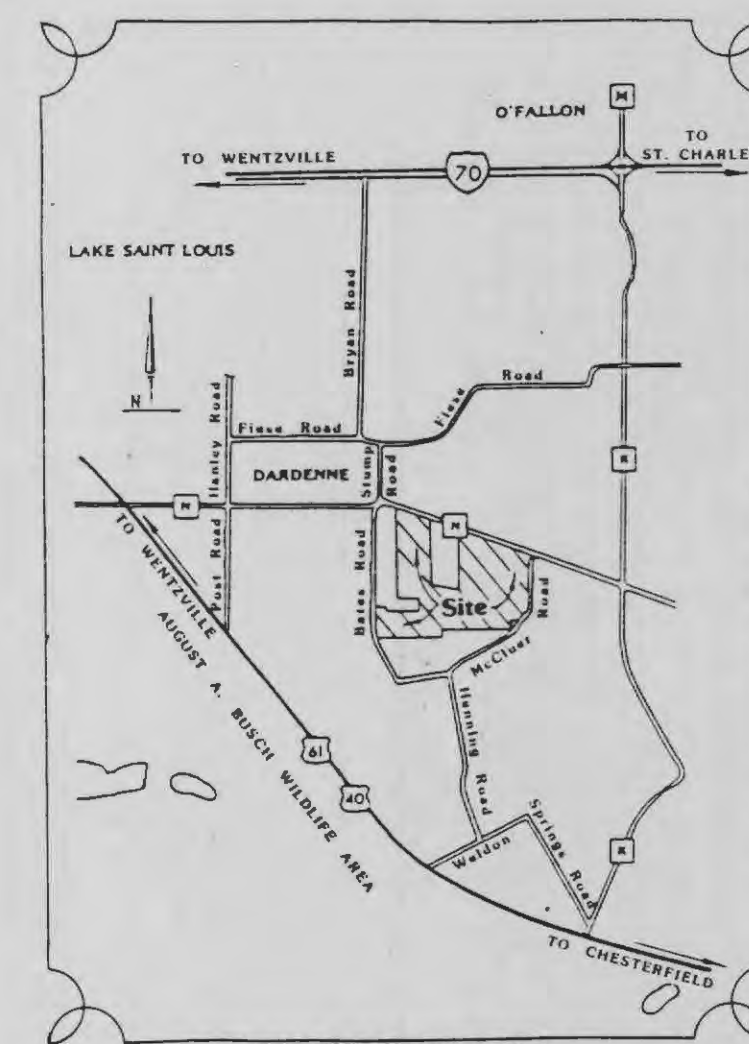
O'FALLON

M

TO WENTZVILLE

70

TO ST. CHARLES

LAKE SAINT LOUIS

Bryan Road

N

Road

Fiese

Hanley Road

Fiese Road

K

DARDENNE

Stump Road

N

N

Post Road

TO WENTZVILLE

Bates Road

Site

Road

K

AUGUST A. BUSCH WILDLIFE AREA

McCluer

Henning Road

61

40

Springs Road

Weldon

K

TO CHESTERFIELD